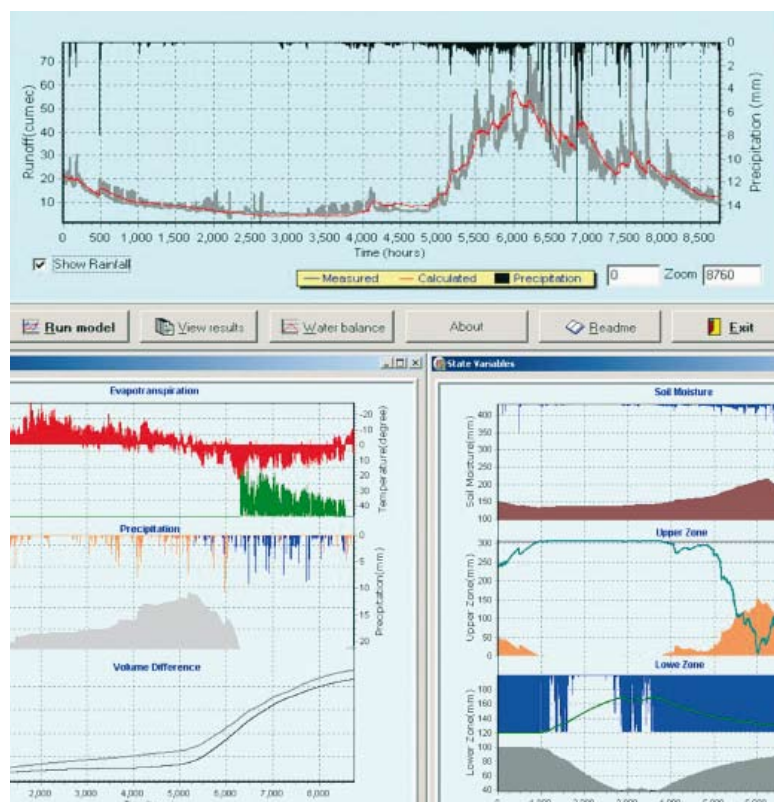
70
60
50
40
30
20
10
Rundff(cumec)
0
2
4
6
8
10
12
14
Precipitation (mm)
0 500 1,000 1,500 2,000 2,500 3,000 3,500 4,000 4,500 5,000 5,500 6,000 6,500 7,000 7,500 8,000 8,500
Time (hours)

Show Rainfall

Measured Calculated Precipitation
0
Zoom 8760

Run model
View results
Water balance
About
Readme
Exit

Evapotranspiration
-20
-10
0
10
20
30
40
Temperature(degree)

Precipitation
0
5
10
15
20
Precipitation(mm)

Volume Difference

2,000 3,000 4,000 5,000 6,000 7,000 8,000

State Variables

Soil Moisture
400
350
300
250
200
150
100
Soil Moisture(mm)

Upper Zone
300
250
200
150
100
50
0
Upper Zone(mm)

Lowe Zone
180
160
140
120
100
80
60
40
Lower Zone(mm)